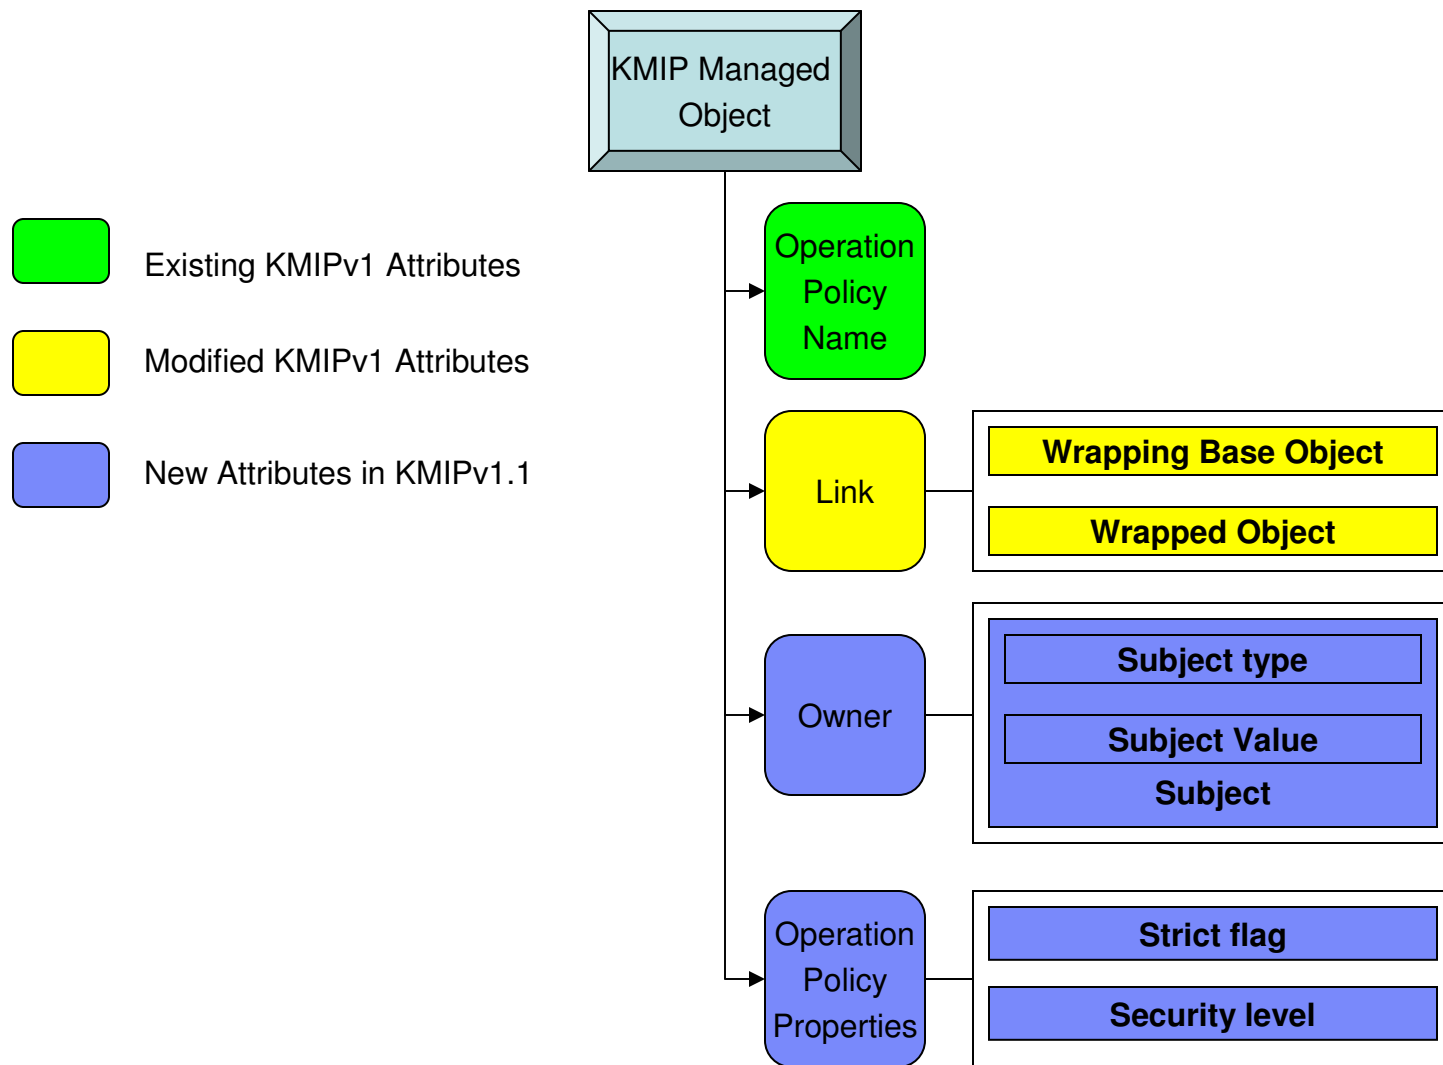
KMIP Managed Object

Existing KMIPv1 Attributes

Modified KMIPv1 Attributes

New Attributes in KMIPv1.1

Operation Policy Name

Link

Wrapping Base Object

Wrapped Object

Owner

Subject type

Subject Value

Subject

Operation Policy Properties

Strict flag

Security level